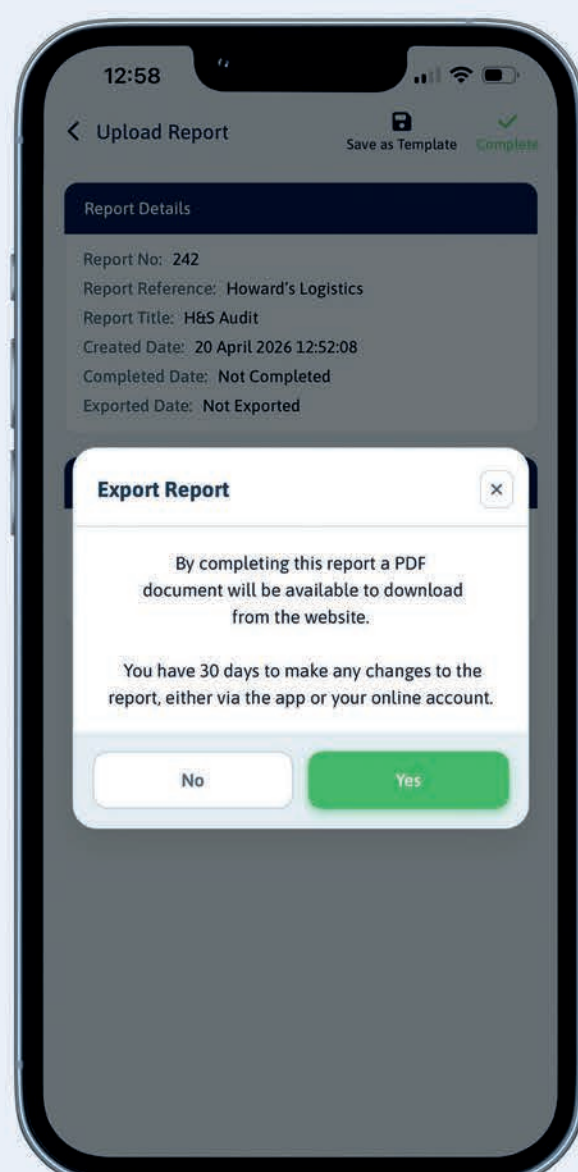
12:58

Upload Report

Save as Template

Complete

Report Details

Report No: 242
Report Reference: Howard's Logistics
Report Title: H&S Audit
Created Date: 20 April 2026 12:52:08
Completed Date: Not Completed
Exported Date: Not Exported

Export Report

×

By completing this report a PDF document will be available to download from the website.

You have 30 days to make any changes to the report, either via the app or your online account.

No

Yes